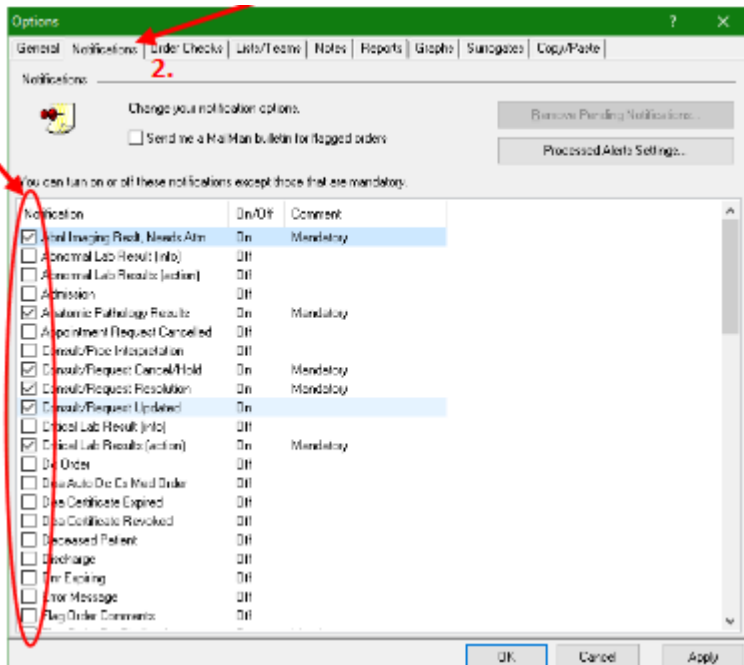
Options

General | Notifications | Order Checks | Lists/Teams | Notes | Reports | Graphs | Surrogates | Copy/Paste

2.

Notifications

Change your notification options.

Send me a MailMan bulletin for flagged orders

Remove Pending Notifications...

Processed Alerts Settings...

You can turn on or off these notifications except those that are mandatory.

| Notification | On/Off | Comment |
|---|---|---|
| Abnl Imaging Reslt, Needs Attn | On | Mandatory |
| Abnormal Lab Result (info) | Off | |
| Abnormal Lab Results (action) | Off | |
| Admission | Off | |
| Anatomic Pathology Results | On | Mandatory |
| Appointment Request Cancelled | Off | |
| Consult/Proc Interpretation | Off | |
| Consult/Request Cancel/Hold | On | Mandatory |
| Consult/Request Resolution | On | Mandatory |
| Consult/Request Updated | On | |
| Critical Lab Result (info) | Off | |
| Critical Lab Results (action) | On | Mandatory |
| DC Order | Off | |
| Dea Auto Dc Cs Med Order | Off | |
| Dea Certificate Expired | Off | |
| Dea Certificate Revoked | Off | |
| Deceased Patient | Off | |
| Discharge | Off | |
| Dnr Expiring | Off | |
| Error Message | Off | |
| Flag Order Comments | Off | |

OK | Cancel | Apply